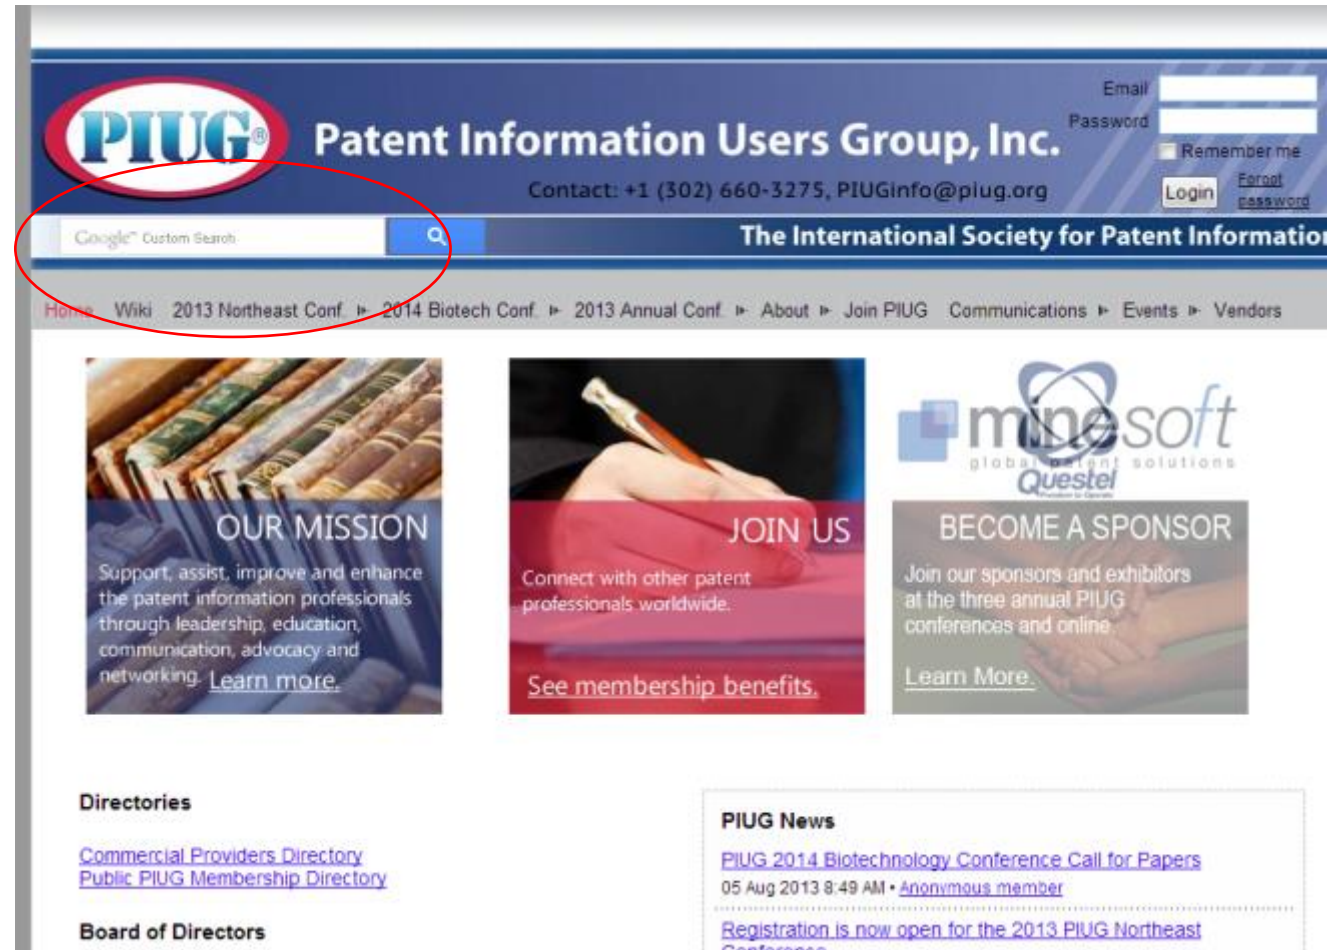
PIUG®

Patent Information Users Group, Inc.

Contact: +1 (302) 660-3275, PIUGinfo@piug.org

Email

Password

Remember me

Login

Forgot password

Google™ Custom Search

The International Society for Patent Informatio

Home Wiki 2013 Northeast Conf. 2014 Biotech Conf. 2013 Annual Conf. About Join PIUG Communications Events Vendors

OUR MISSION

Support, assist, improve and enhance the patent information professionals through leadership, education, communication, advocacy and networking. Learn more.

JOIN US

Connect with other patent professionals worldwide.

See membership benefits.

minesoft global patent solutions

Questel

BECOME A SPONSOR

Join our sponsors and exhibitors at the three annual PIUG conferences and online.

Learn More.

Directories

Commercial Providers Directory
Public PIUG Membership Directory

Board of Directors

PIUG News

PIUG 2014 Biotechnology Conference Call for Papers

05 Aug 2013 8:49 AM • Anonymous member

Registration is now open for the 2013 PIUG Northeast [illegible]